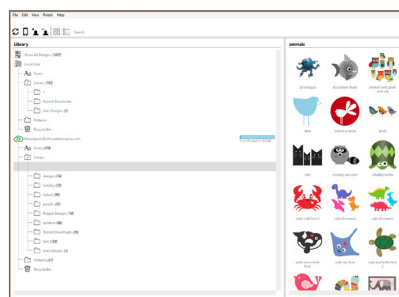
File Edit View Panels Help

Search

Library

Show All Designs (107)

Local User

Fonts

Library (103)

Recent Downloads

User Designs (1)

Folders

Recycle Bin

Fonts (79)

Library

designs (16)

holiday (2)

rubyrr (3)

people (2)

Shaped Designs (1)

windows (4)

Recent Downloads (3)

SVG (2)

User Designs (1)

Folders (40)

Recycle Bin

animals

3d octopus

accordion shell

animal and gold and cat

bird

bird in a circle

birds

cats

cranky raccoon

cuddly turtle

cute crab

cute dinosaur

cute orca

cute ray

cute turtle